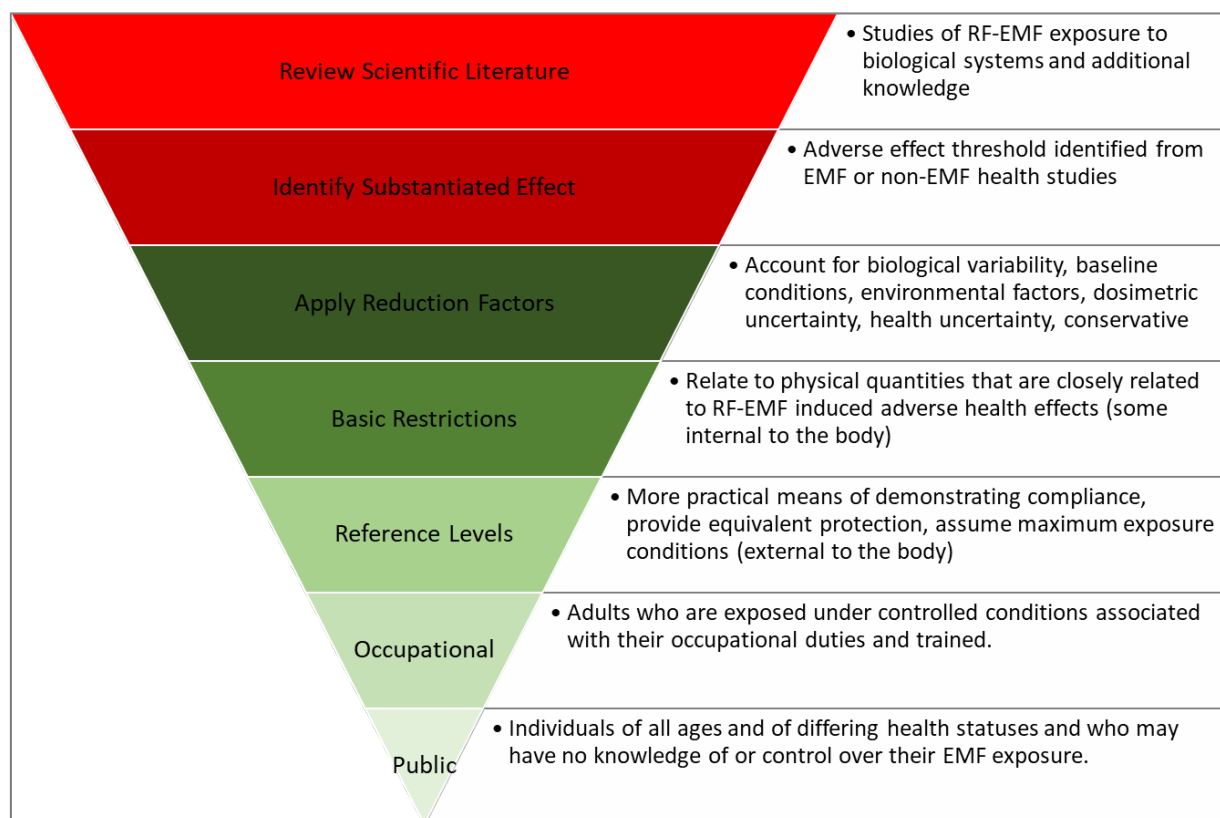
Review Scientific Literature

• Studies of RF-EMF exposure to biological systems and additional knowledge

Identify Substantiated Effect

• Adverse effect threshold identified from EMF or non-EMF health studies

Apply Reduction Factors

• Account for biological variability, baseline conditions, environmental factors, dosimetric uncertainty, health uncertainty, conservative

Basic Restrictions

• Relate to physical quantities that are closely related to RF-EMF induced adverse health effects (some internal to the body)

Reference Levels

• More practical means of demonstrating compliance, provide equivalent protection, assume maximum exposure conditions (external to the body)

Occupational

• Adults who are exposed under controlled conditions associated with their occupational duties and trained.

Public

• Individuals of all ages and of differing health statuses and who may have no knowledge of or control over their EMF exposure.